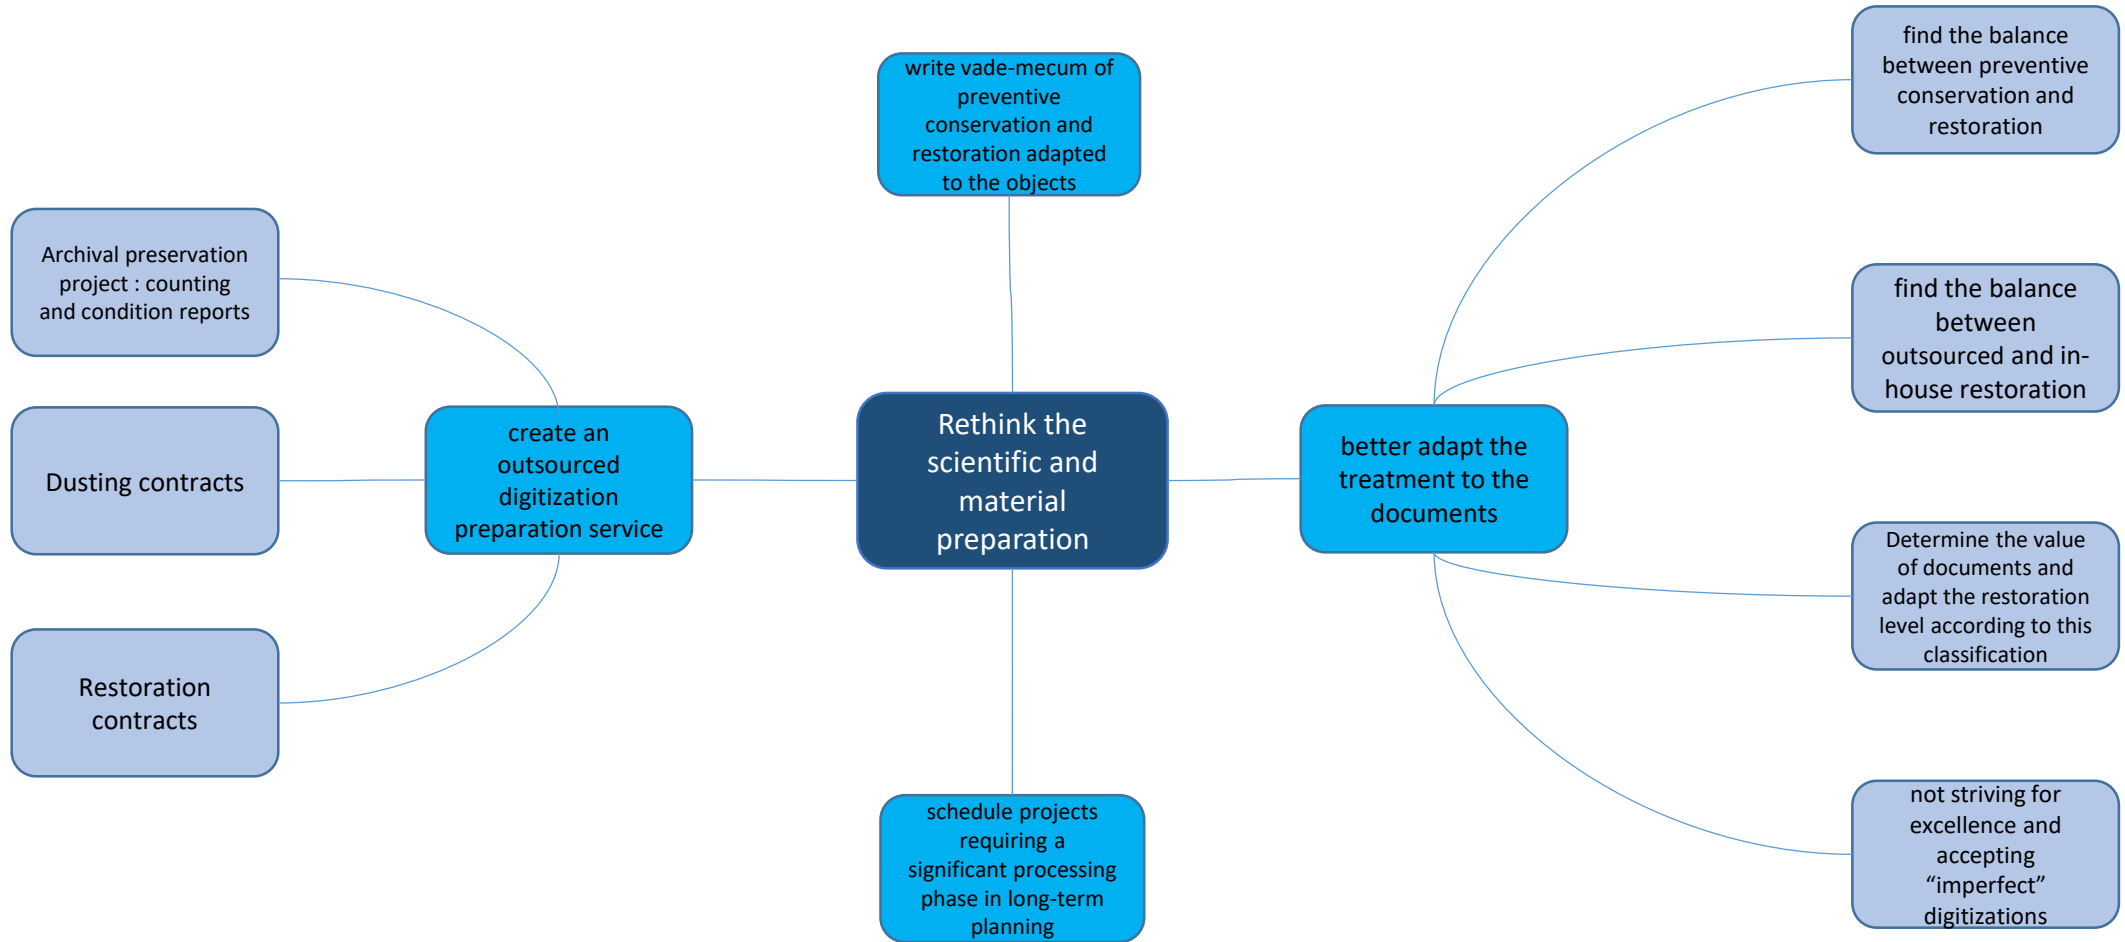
write vade-mecum of preventive conservation and restoration adapted to the objects

find the balance between preventive conservation and restoration

Archival preservation project : counting and condition reports

find the balance between outsourced and in-house restoration

Dusting contracts

create an outsourced digitization preparation service

Rethink the scientific and material preparation

better adapt the treatment to the documents

Determine the value of documents and adapt the restoration level according to this classification

Restoration contracts

schedule projects requiring a significant processing phase in long-term planning

not striving for excellence and accepting “imperfect” digitizations